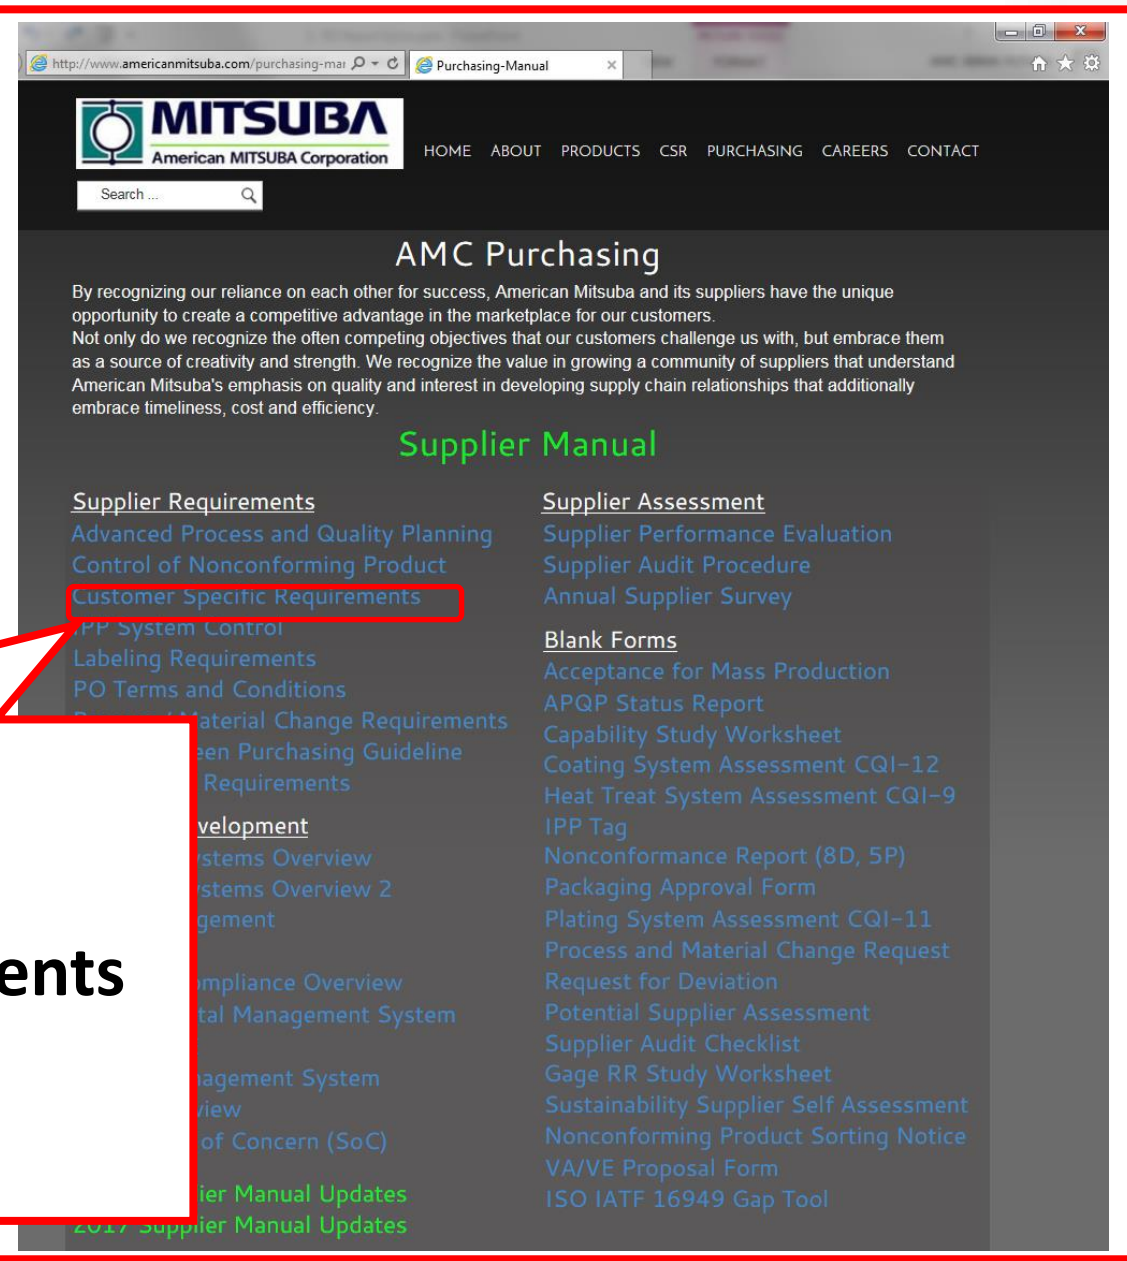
http://www.americanmitsuba.com/purchasing-mar
Purchasing-Manual

MITSUBA
American MITSUBA Corporation

HOME ABOUT PRODUCTS CSR PURCHASING CAREERS CONTACT

Search ...

AMC Purchasing

By recognizing our reliance on each other for success, American Mitsuba and its suppliers have the unique opportunity to create a competitive advantage in the marketplace for our customers.
Not only do we recognize the often competing objectives that our customers challenge us with, but embrace them as a source of creativity and strength. We recognize the value in growing a community of suppliers that understand American Mitsuba's emphasis on quality and interest in developing supply chain relationships that additionally embrace timeliness, cost and efficiency.

Supplier Manual

Supplier Requirements
Advanced Process and Quality Planning
Control of Nonconforming Product
Customer Specific Requirements
IPP System Control
Labeling Requirements
PO Terms and Conditions
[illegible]aterial Change Requirements
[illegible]een Purchasing Guideline
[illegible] Requirements

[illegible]velopment
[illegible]stems Overview
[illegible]stems Overview 2
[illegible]gement

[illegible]mpliance Overview
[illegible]tal Management System

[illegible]agement System
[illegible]iew
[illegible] of Concern (SoC)

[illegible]ier Manual Updates
2017 Supplier Manual Updates

Supplier Assessment
Supplier Performance Evaluation
Supplier Audit Procedure
Annual Supplier Survey

Blank Forms
Acceptance for Mass Production
APQP Status Report
Capability Study Worksheet
Coating System Assessment CQI-12
Heat Treat System Assessment CQI-9
IPP Tag
Nonconformance Report (8D, 5P)
Packaging Approval Form
Plating System Assessment CQI-11
Process and Material Change Request
Request for Deviation
Potential Supplier Assessment
Supplier Audit Checklist
Gage RR Study Worksheet
Sustainability Supplier Self Assessment
Nonconforming Product Sorting Notice
VA/VE Proposal Form
ISO IATF 16949 Gap Tool

ents